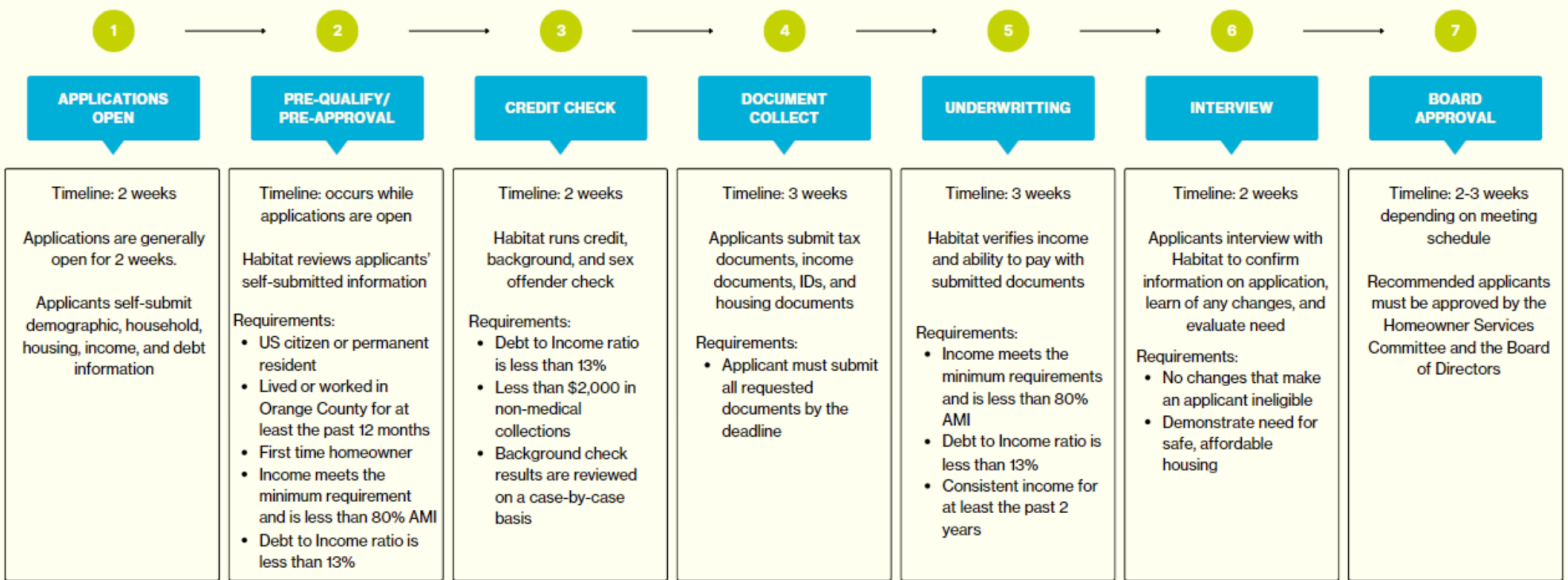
1

APPLICATIONS OPEN

Timeline: 2 weeks

Applications are generally open for 2 weeks.

Applicants self-submit demographic, household, housing, income, and debt information

2

PRE-QUALIFY/ PRE-APPROVAL

Timeline: occurs while applications are open

Habitat reviews applicants' self-submitted information

Requirements:
- US citizen or permanent resident
- Lived or worked in Orange County for at least the past 12 months
- First time homeowner
- Income meets the minimum requirement and is less than 80% AMI
- Debt to Income ratio is less than 13%

3

CREDIT CHECK

Timeline: 2 weeks

Habitat runs credit, background, and sex offender check

Requirements:
- Debt to Income ratio is less than 13%
- Less than $2,000 in non-medical collections
- Background check results are reviewed on a case-by-case basis

4

DOCUMENT COLLECT

Timeline: 3 weeks

Applicants submit tax documents, income documents, IDs, and housing documents

Requirements:
- Applicant must submit all requested documents by the deadline

5

UNDERWRITTING

Timeline: 3 weeks

Habitat verifies income and ability to pay with submitted documents

Requirements:
- Income meets the minimum requirements and is less than 80% AMI
- Debt to Income ratio is less than 13%
- Consistent income for at least the past 2 years

6

INTERVIEW

Timeline: 2 weeks

Applicants interview with Habitat to confirm information on application, learn of any changes, and evaluate need

Requirements:
- No changes that make an applicant ineligible
- Demonstrate need for safe, affordable housing

7

BOARD APPROVAL

Timeline: 2-3 weeks depending on meeting schedule

Recommended applicants must be approved by the Homeowner Services Committee and the Board of Directors